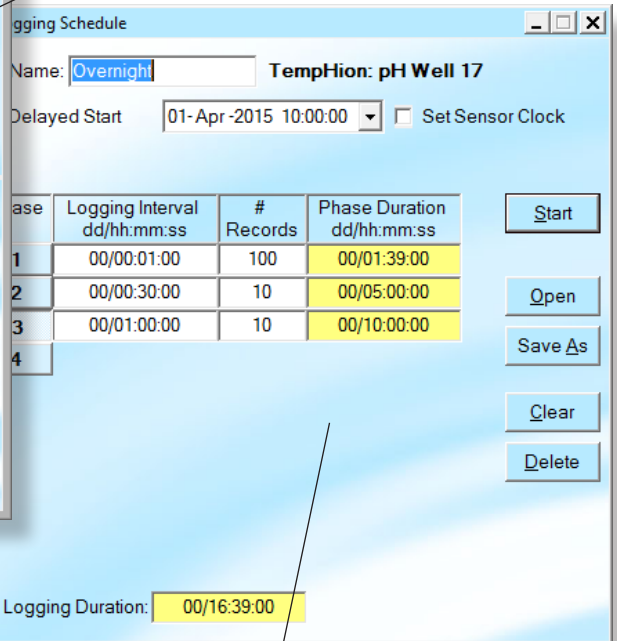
gging Schedule

Name: Overnight TempHion: pH Well 17

Delayed Start 01-Apr-2015 10:00:00 Set Sensor Clock

| ase | Logging Interval dd/hh:mm:ss | # Records | Phase Duration dd/hh:mm:ss |
|---|---|---|---|
| 1 | 00/00:01:00 | 100 | 00/01:39:00 |
| 2 | 00/00:30:00 | 10 | 00/05:00:00 |
| 3 | 00/01:00:00 | 10 | 00/10:00:00 |
| 4 | | | |

Start

Open

Save As

Clear

Delete

Logging Duration: 00/16:39:00